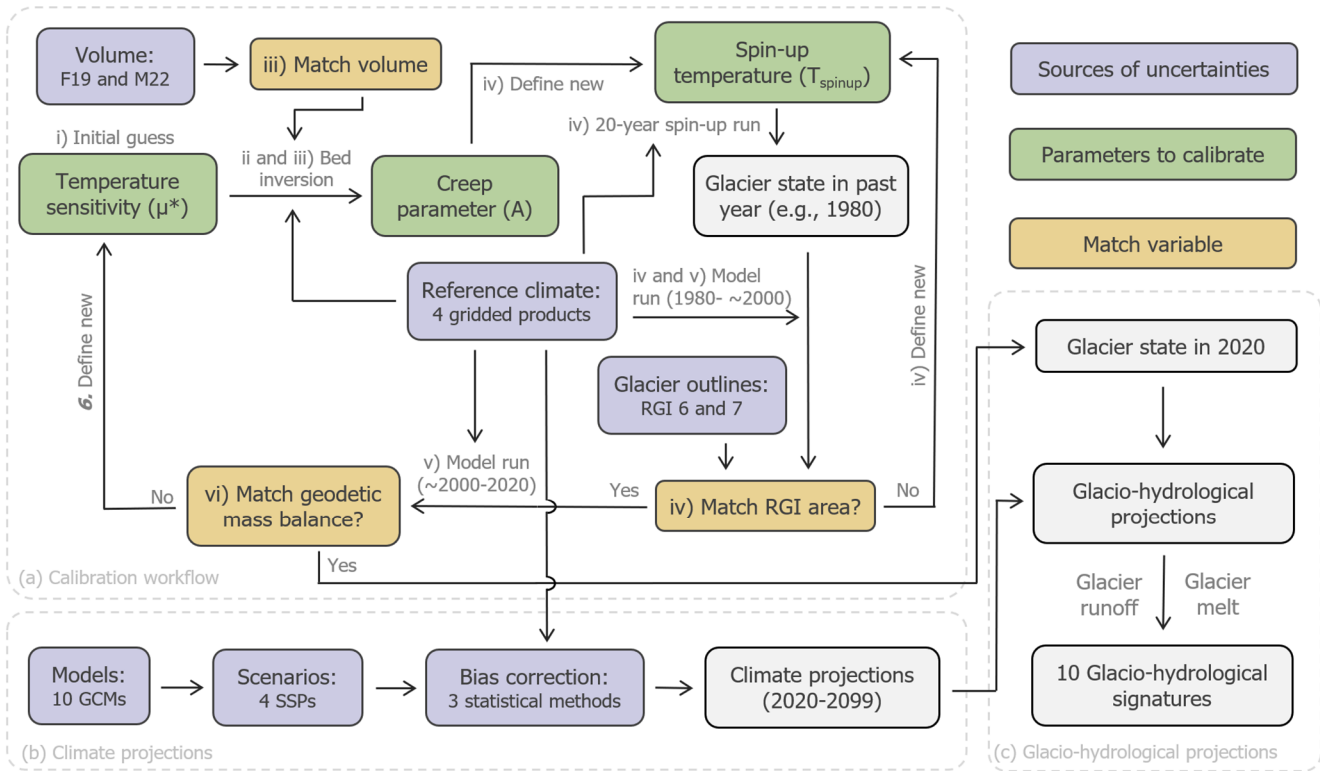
Volume:
F19 and M22

iii) Match volume

iv) Define new

Spin-up temperature ($T_{spinup}$)

Sources of uncertainties

i) Initial guess

iv) 20-year spin-up run

Parameters to calibrate

ii and iii) Bed inversion

Temperature sensitivity (μ*)

Creep parameter (A)

Glacier state in past year (e.g., 1980)

Match variable

Define new

Reference climate:
4 gridded products

iv and v) Model run (1980- ~2000)

iv) Define new

Glacier state in 2020

6. Define new

Glacier outlines:
RGI 6 and 7

v) Model run (~2000-2020)

No

vi) Match geodetic mass balance?

Yes

iv) Match RGI area?

No

Glacio-hydrological projections

Yes

(a) Calibration workflow

Glacier runoff

Glacier melt

Models:
10 GCMs

Scenarios:
4 SSPs

Bias correction:
3 statistical methods

Climate projections (2020-2099)

10 Glacio-hydrological signatures

(b) Climate projections

(c) Glacio-hydrological projections